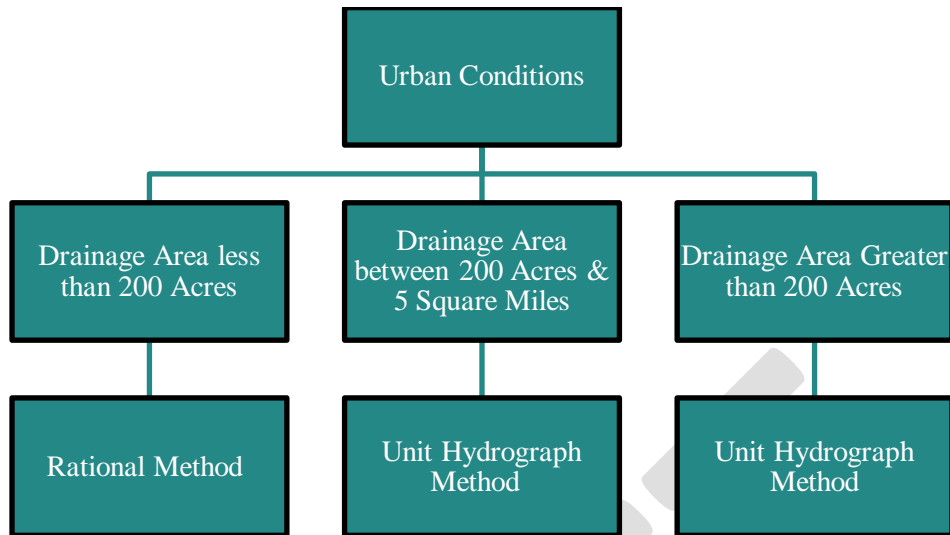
Urban Conditions

Drainage Area less than 200 Acres

Drainage Area between 200 Acres & 5 Square Miles

Drainage Area Greater than 200 Acres

Rational Method

Unit Hydrograph Method

Unit Hydrograph Method